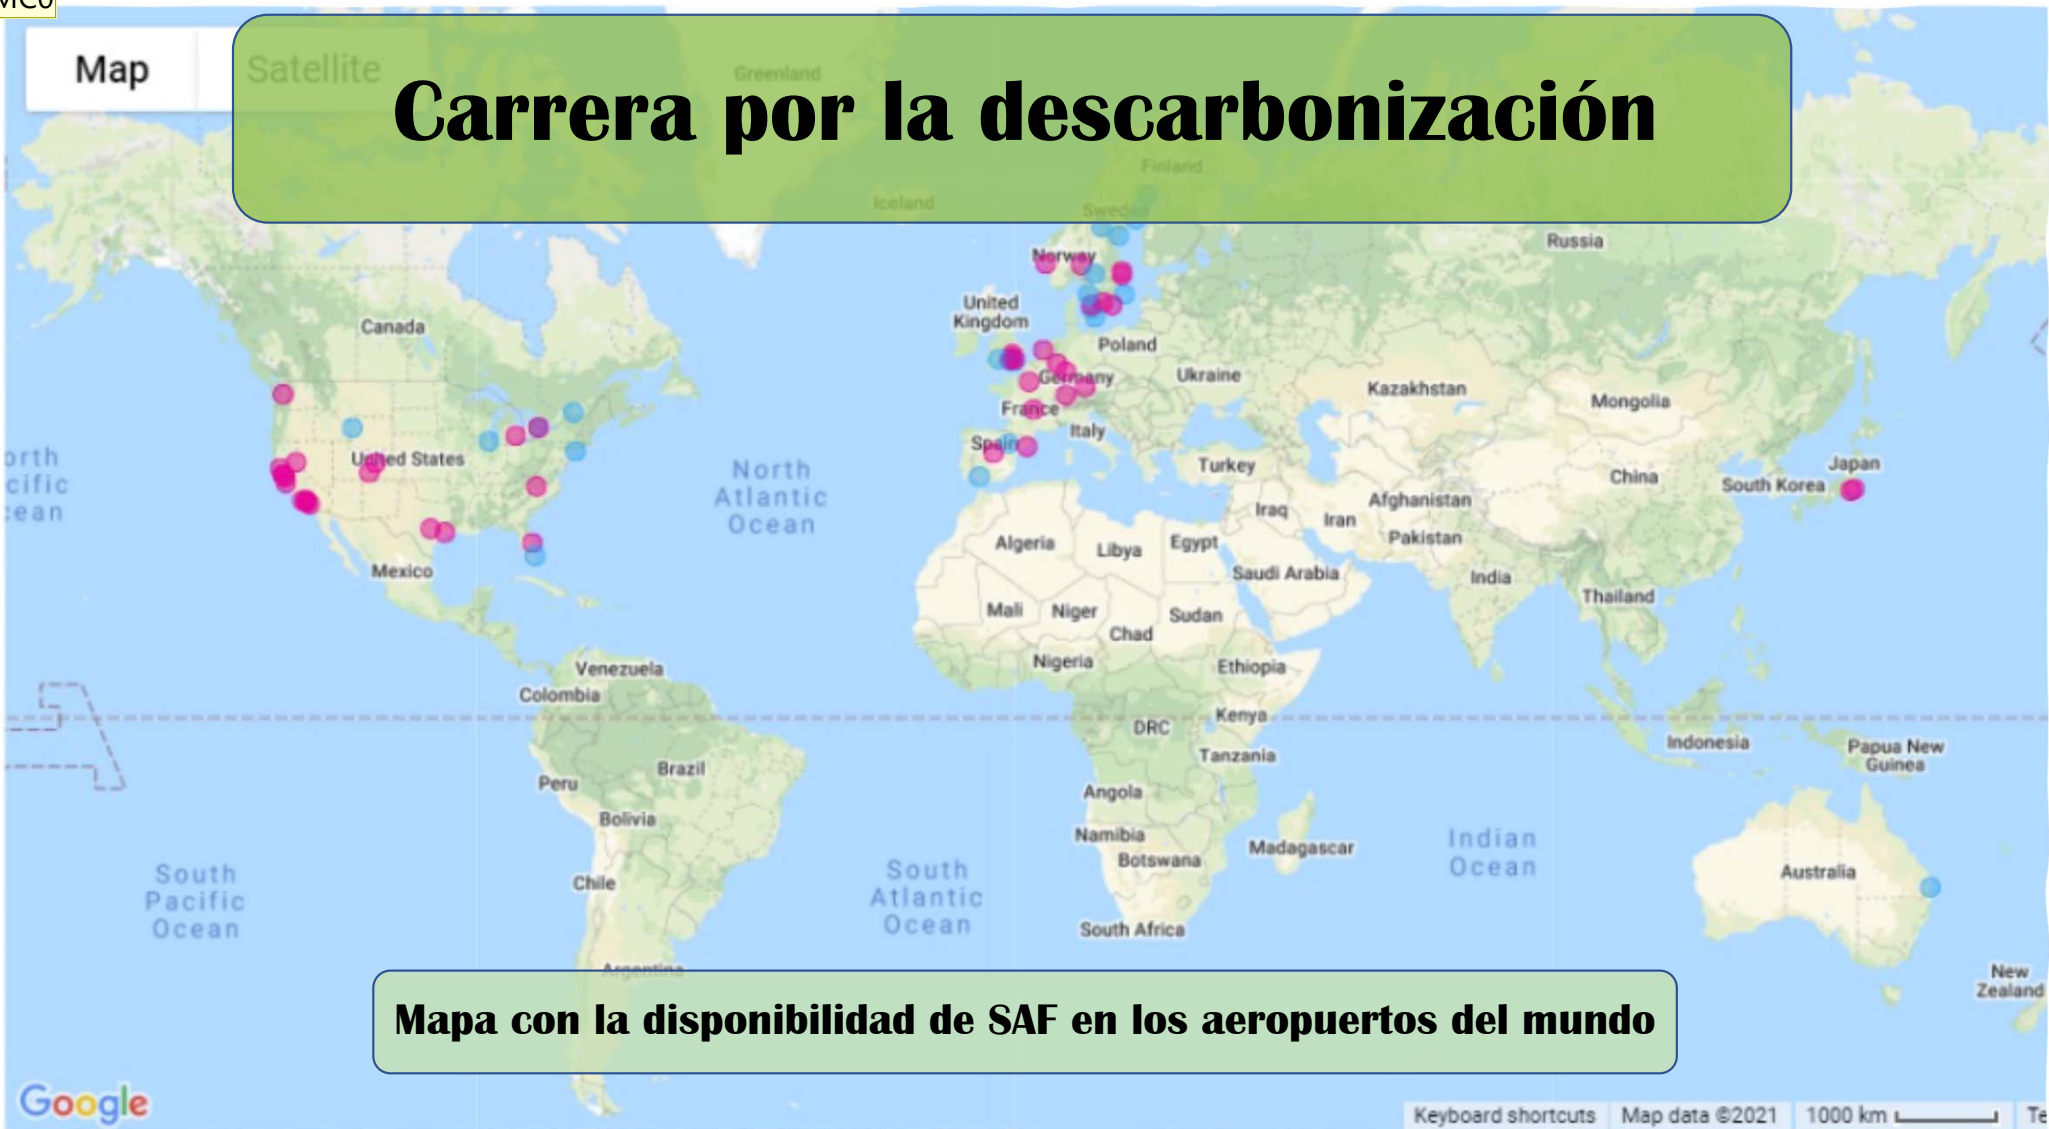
Map
Satellite
Carrera por la descarbonización
Greenland
Finland
Iceland
Sweden
Russia
Norway
United Kingdom
Poland
Canada
Ukraine
Germany
Kazakhstan
France
Mongolia
Italy
North Pacific Ocean
United States
Spain
Turkey
North Atlantic Ocean
Japan
China
South Korea
Iraq
Iran
Afghanistan
Algeria
Libya
Egypt
Pakistan
Mexico
Saudi Arabia
India
Mali
Niger
Sudan
Thailand
Chad
Nigeria
Ethiopia
Venezuela
Colombia
Kenya
DRC
Indonesia
Papua New Guinea
Tanzania
Peru
Brazil
Angola
Bolivia
Namibia
Madagascar
Indian Ocean
Botswana
South Pacific Ocean
Chile
South Atlantic Ocean
Australia
South Africa
Argentina
New Zealand
Mapa con la disponibilidad de SAF en los aeropuertos del mundo
Google
Keyboard shortcuts
Map data ©2021
1000 km
Te